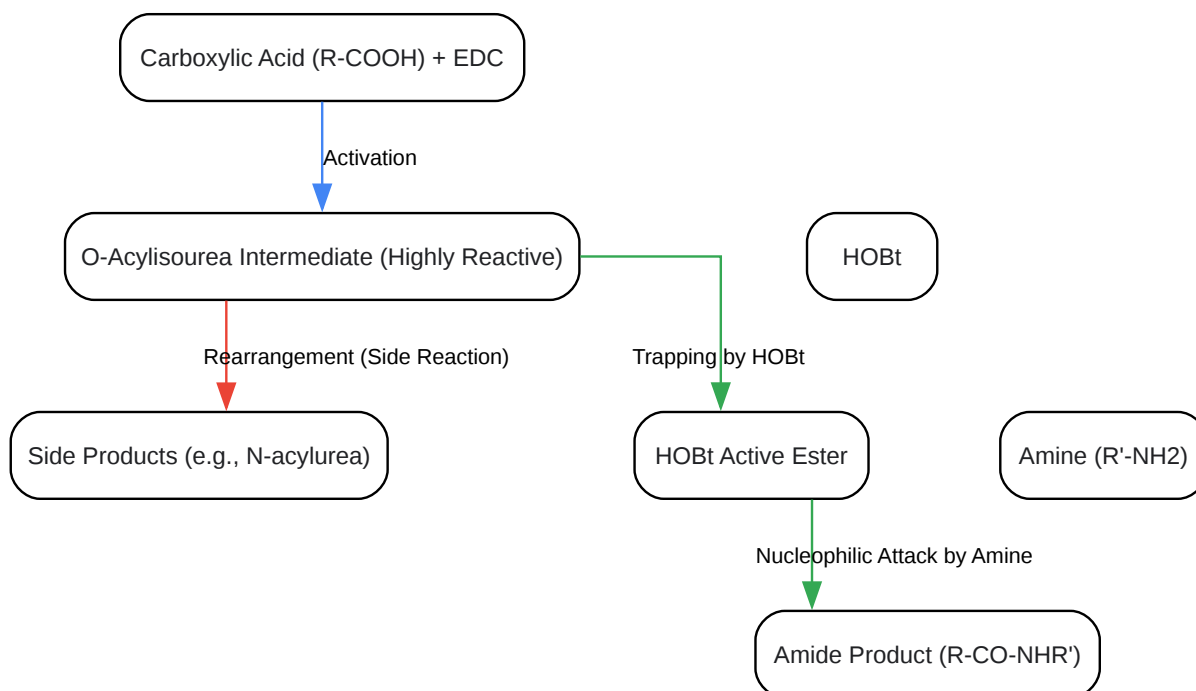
Carboxylic Acid (R-COOH) + EDC

Activation

O-Acylisourea Intermediate (Highly Reactive)

HOBt

Rearrangement (Side Reaction)

Trapping by HOBt

Side Products (e.g., N-acylurea)

HOBt Active Ester

Amine (R'-NH2)

Nucleophilic Attack by Amine

Amide Product (R-CO-NHR')